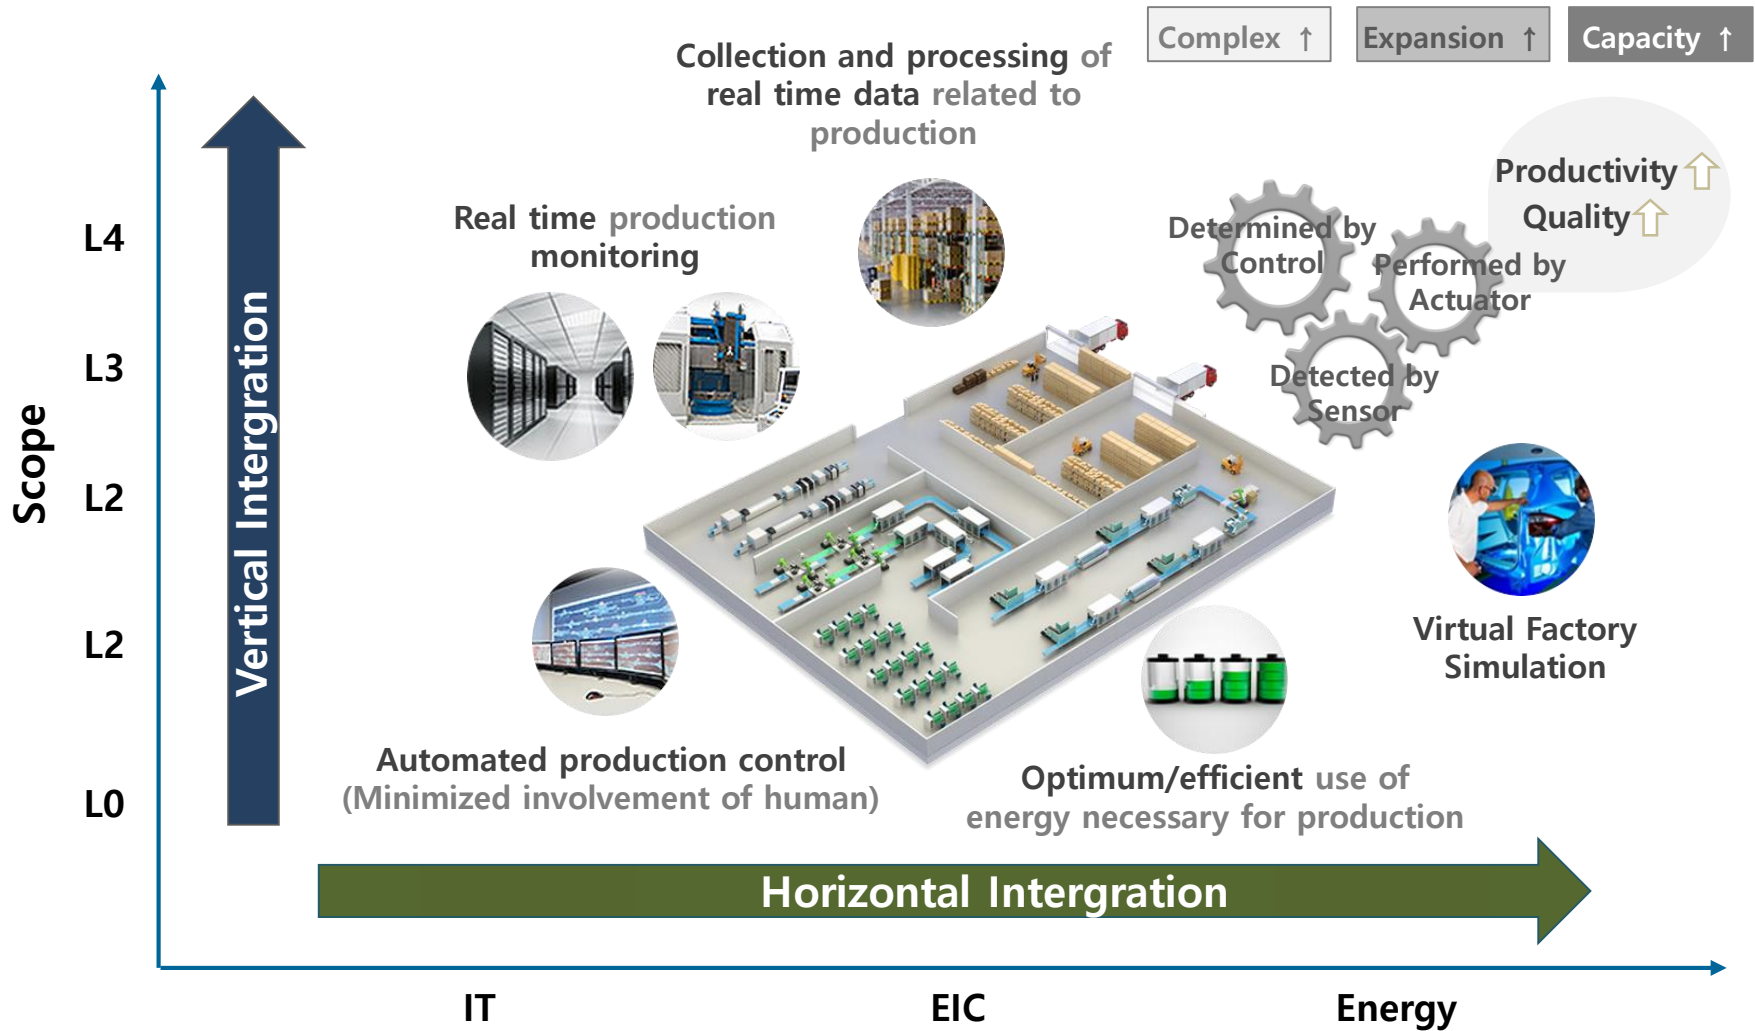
Complex ↑
Expansion ↑
Capacity ↑

Collection and processing of real time data related to production

Real time production monitoring

Productivity
Quality

Determined by Control

Performed by Actuator

Detected by Sensor

Scope

L4
L3
L2
L2
L0

Vertical Intergration

Virtual Factory Simulation

Automated production control (Minimized involvement of human)

Optimum/efficient use of energy necessary for production

Horizontal Intergration

IT
EIC
Energy